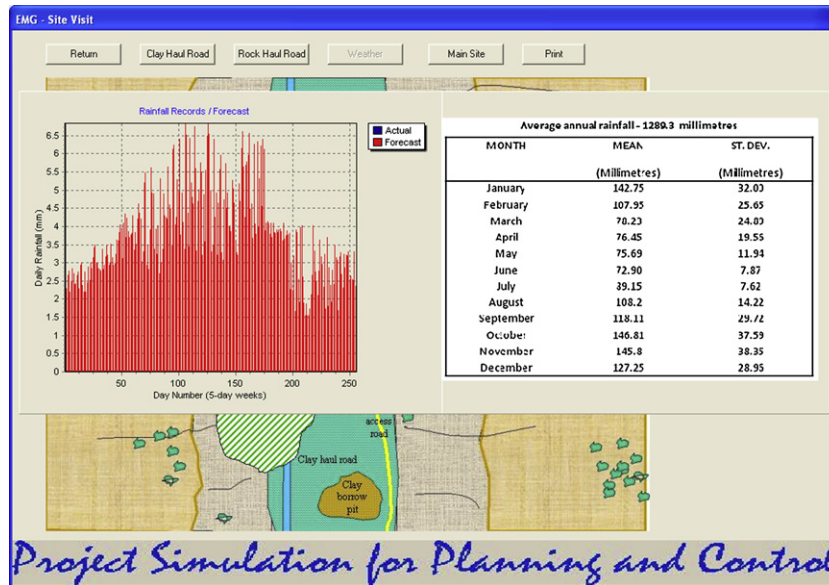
EMG - Site Visit

Return | Clay Haul Road | Rock Haul Road | Weather | Main Site | Print

Rainfall Records / Forecast

Actual
Forecast

6.5
6
5.5
5
4.5
4
3.5
3
2.5
2
1.5
1
0.5
0

Daily Rainfall (mm)

50 100 150 200 250

Day Number (5-day weeks)

Average annual rainfall - 1289.3 millimetres

| MONTH | MEAN (Millimetres) | ST. DEV. (Millimetres) |
|---|---|---|
| January | 142.75 | 32.03 |
| February | 107.95 | 25.65 |
| March | 70.23 | 24.83 |
| April | 76.45 | 19.55 |
| May | 75.69 | 11.94 |
| June | 72.90 | 7.87 |
| July | 89.15 | 7.62 |
| August | 108.2 | 14.22 |
| September | 118.11 | 29.72 |
| October | 146.81 | 37.59 |
| November | 145.8 | 38.35 |
| December | 127.25 | 28.95 |

access road

Clay haul road

Clay borrow pit

Project Simulation for Planning and Control